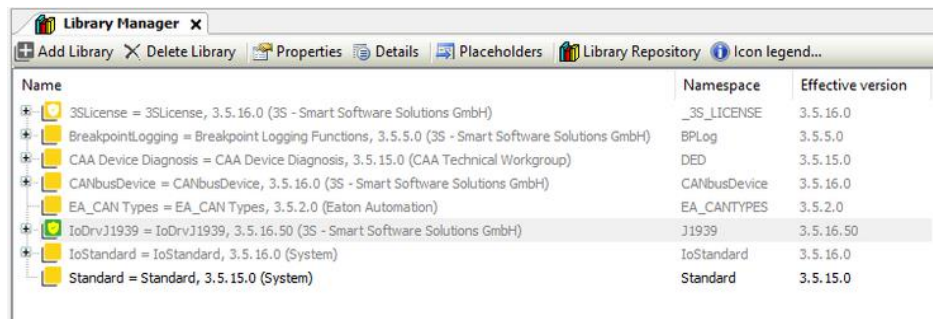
Library Manager ×

Add Library  Delete Library  Properties  Details  Placeholders  Library Repository  Icon legend...

| Name | Namespace | Effective version |
|---|---|---|
| 3SLicense = 3SLicense, 3.5.16.0 (3S - Smart Software Solutions GmbH) | _3S_LICENSE | 3.5.16.0 |
| BreakpointLogging = Breakpoint Logging Functions, 3.5.5.0 (3S - Smart Software Solutions GmbH) | BPLog | 3.5.5.0 |
| CAA Device Diagnosis = CAA Device Diagnosis, 3.5.15.0 (CAA Technical Workgroup) | DED | 3.5.15.0 |
| CANbusDevice = CANbusDevice, 3.5.16.0 (3S - Smart Software Solutions GmbH) | CANbusDevice | 3.5.16.0 |
| EA_CAN Types = EA_CAN Types, 3.5.2.0 (Eaton Automation) | EA_CANTYPES | 3.5.2.0 |
| IoDrvJ1939 = IoDrvJ1939, 3.5.16.50 (3S - Smart Software Solutions GmbH) | J1939 | 3.5.16.50 |
| IoStandard = IoStandard, 3.5.16.0 (System) | IoStandard | 3.5.16.0 |
| Standard = Standard, 3.5.15.0 (System) | Standard | 3.5.15.0 |